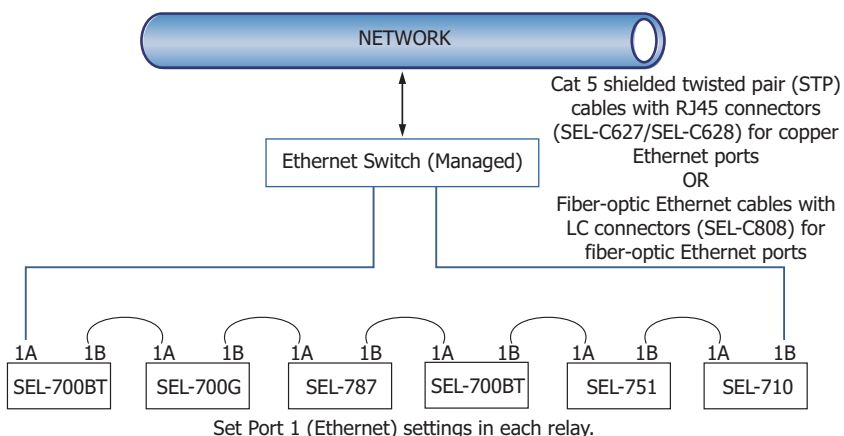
NETWORK

Cat 5 shielded twisted pair (STP) cables with RJ45 connectors (SEL-C627/SEL-C628) for copper Ethernet ports
OR
Fiber-optic Ethernet cables with LC connectors (SEL-C808) for fiber-optic Ethernet ports

Ethernet Switch (Managed)

1A 1B 1A 1B 1A 1B 1A 1B 1A 1B 1A 1B

SEL-700BT SEL-700G SEL-787 SEL-700BT SEL-751 SEL-710

Set Port 1 (Ethernet) settings in each relay.